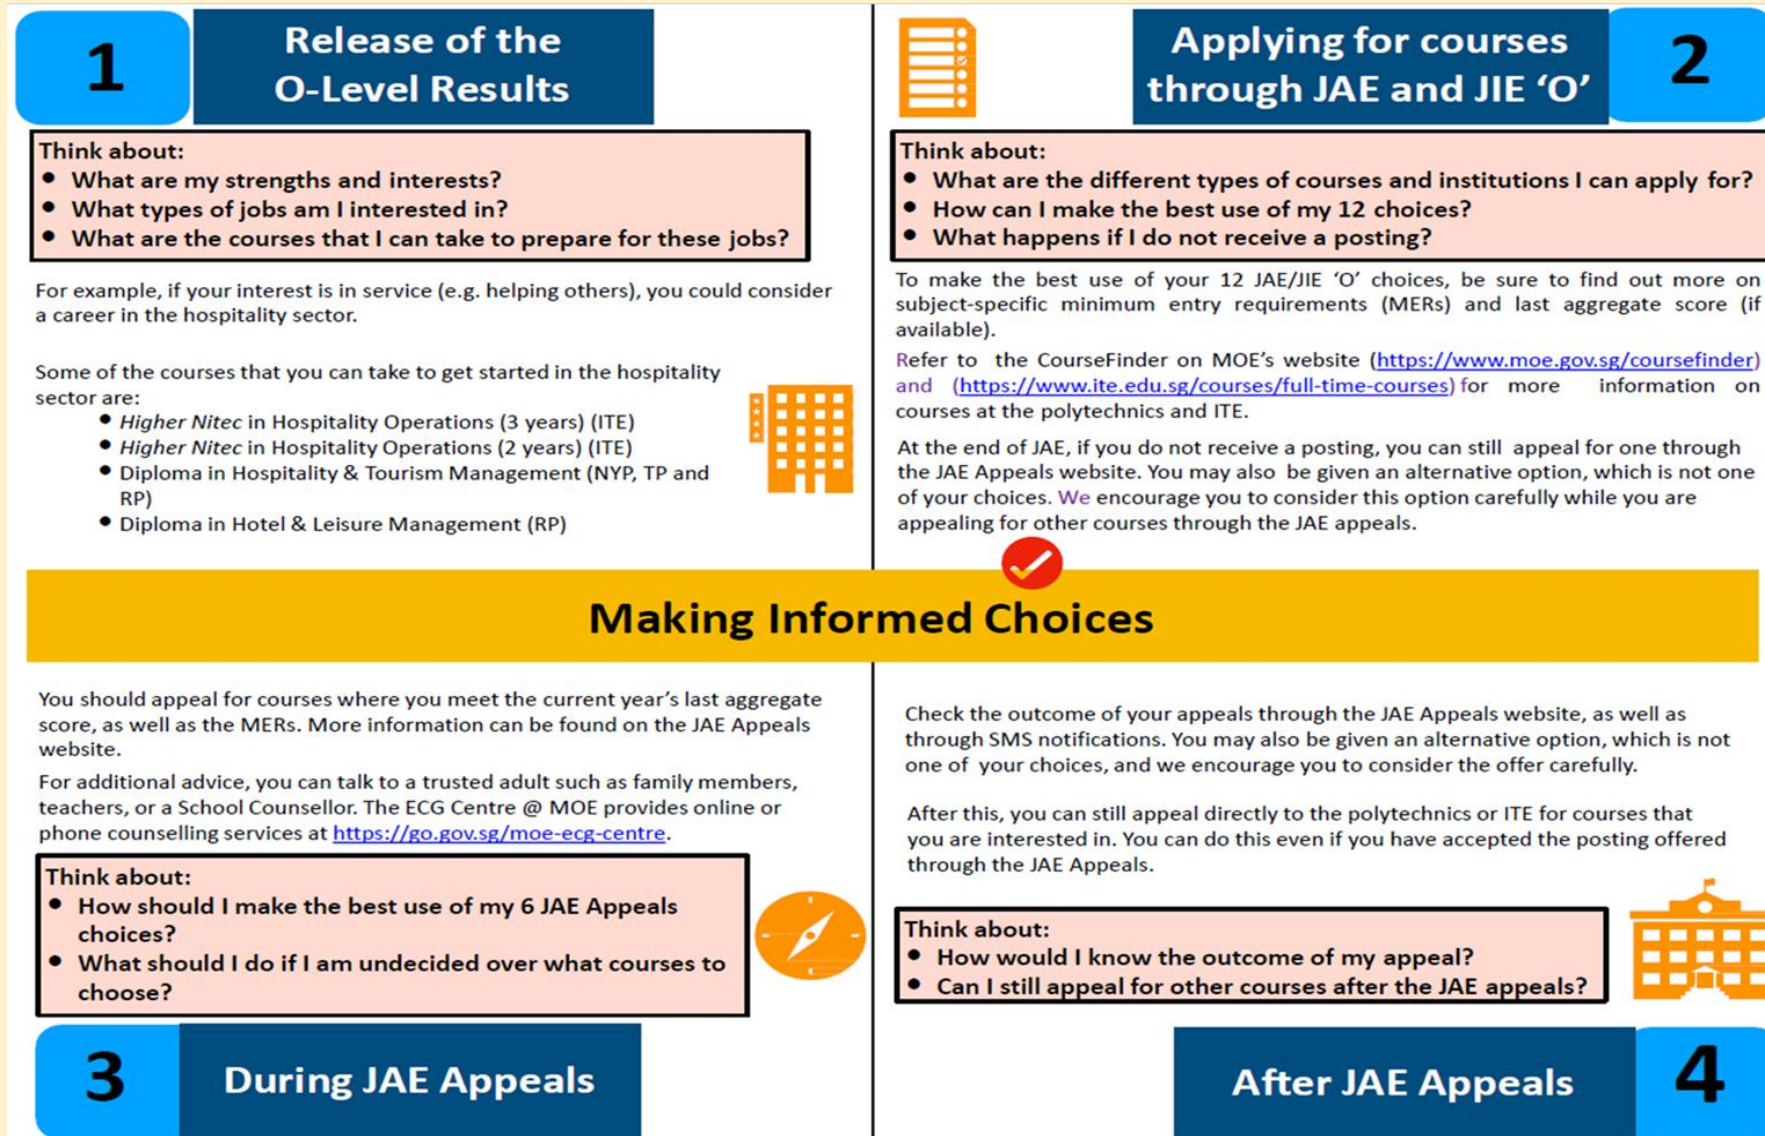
1

Release of the O-Level Results

Think about:
- What are my strengths and interests?
- What types of jobs am I interested in?
- What are the courses that I can take to prepare for these jobs?

For example, if your interest is in service (e.g. helping others), you could consider a career in the hospitality sector.

Some of the courses that you can take to get started in the hospitality sector are:
- *Higher Nitec* in Hospitality Operations (3 years) (ITE)
- *Higher Nitec* in Hospitality Operations (2 years) (ITE)
- Diploma in Hospitality & Tourism Management (NYP, TP and RP)
- Diploma in Hotel & Leisure Management (RP)

Applying for courses through JAE and JIE 'O'

2

Think about:
- What are the different types of courses and institutions I can apply for?
- How can I make the best use of my 12 choices?
- What happens if I do not receive a posting?

To make the best use of your 12 JAE/JIE 'O' choices, be sure to find out more on subject-specific minimum entry requirements (MERs) and last aggregate score (if available).

Refer to the CourseFinder on MOE's website (https://www.moe.gov.sg/coursefinder) and (https://www.ite.edu.sg/courses/full-time-courses) for more information on courses at the polytechnics and ITE.

At the end of JAE, if you do not receive a posting, you can still appeal for one through the JAE Appeals website. You may also be given an alternative option, which is not one of your choices. We encourage you to consider this option carefully while you are appealing for other courses through the JAE appeals.

Making Informed Choices

You should appeal for courses where you meet the current year's last aggregate score, as well as the MERs. More information can be found on the JAE Appeals website.

For additional advice, you can talk to a trusted adult such as family members, teachers, or a School Counsellor. The ECG Centre @ MOE provides online or phone counselling services at https://go.gov.sg/moe-ecg-centre.

Think about:
- How should I make the best use of my 6 JAE Appeals choices?
- What should I do if I am undecided over what courses to choose?

3

During JAE Appeals

Check the outcome of your appeals through the JAE Appeals website, as well as through SMS notifications. You may also be given an alternative option, which is not one of your choices, and we encourage you to consider the offer carefully.

After this, you can still appeal directly to the polytechnics or ITE for courses that you are interested in. You can do this even if you have accepted the posting offered through the JAE Appeals.

Think about:
- How would I know the outcome of my appeal?
- Can I still appeal for other courses after the JAE appeals?

After JAE Appeals

4